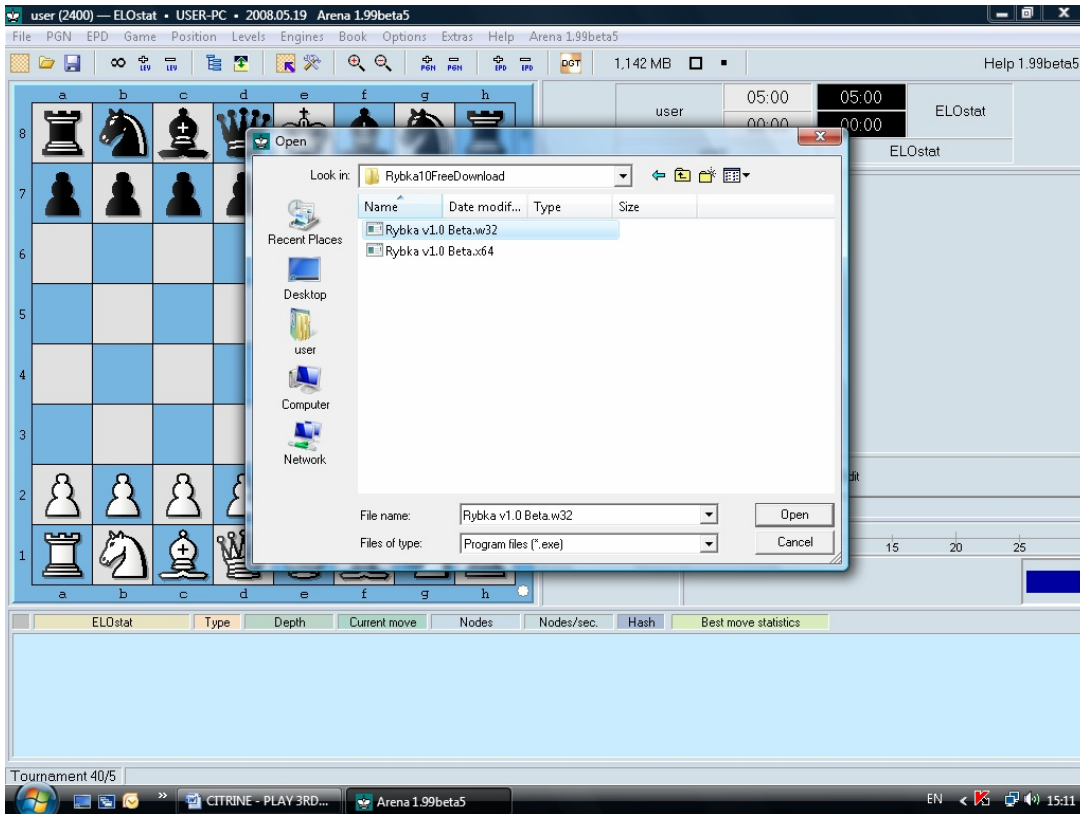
user (2400) — ELOstat • USER-PC • 2008.05.19 Arena 1.99beta5

File PGN EPD Game Position Levels Engines Book Options Extras Help Arena 1.99beta5

LEV LEV PGN PGN EPD EPD DGT 1,142 MB

Help 1.99beta5

a b c d e f g h

8 7 6 5 4 3 2 1

a b c d e f g h

user 05:00 05:00 ELOstat
00:00 00:00
ELOstat

Open

Look in: Rybka10FreeDownload

Name Date modif... Type Size

Rybka v1.0 Beta.w32
Rybka v1.0 Beta.x64

Recent Places
Desktop
user
Computer
Network

File name: Rybka v1.0 Beta.w32
Files of type: Program files (*.exe)

Open
Cancel

15 20 25

ELOstat | Type | Depth | Current move | Nodes | Nodes/sec. | Hash | Best move statistics

Tournament 40/5

CITRINE - PLAY 3RD... Arena 1.99beta5

EN 15:11